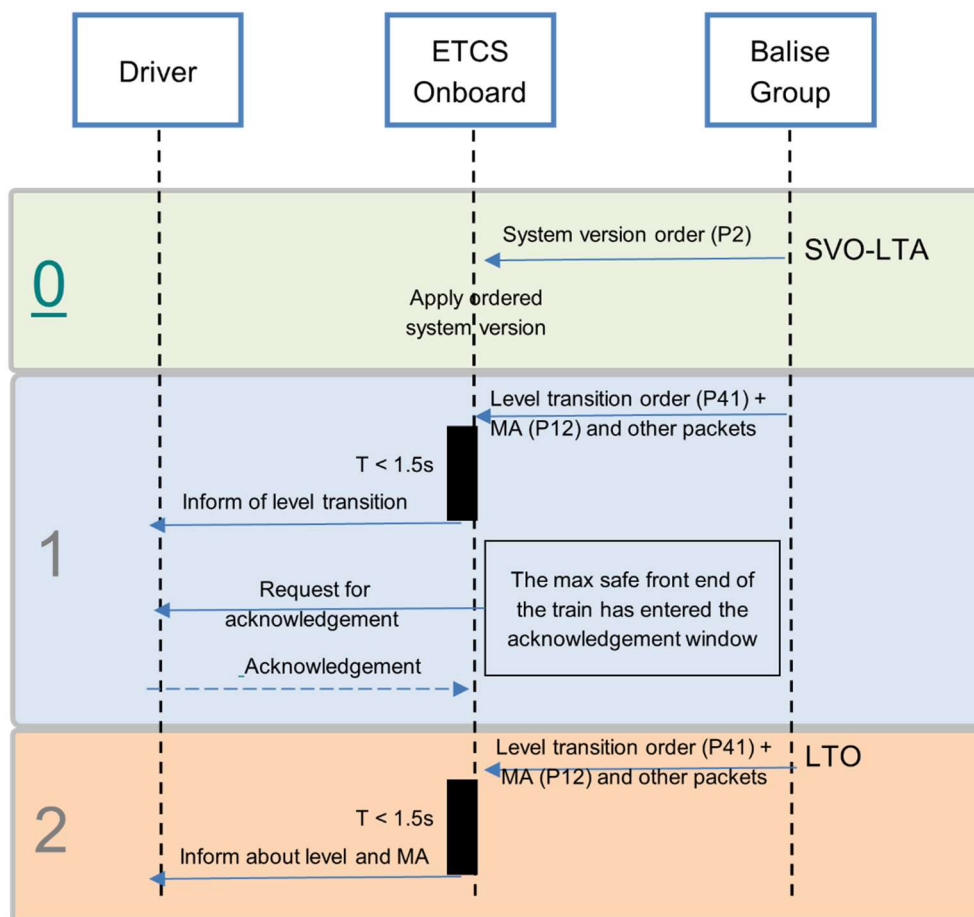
Driver

ETCS Onboard

Balise Group

0

System version order (P2)

SVO-LTA

Apply ordered system version

1

Level transition order (P41) + MA (P12) and other packets

T < 1.5s

Inform of level transition

Request for acknowledgement

The max safe front end of the train has entered the acknowledgement window

Acknowledgement

2

Level transition order (P41) + MA (P12) and other packets

LTO

T < 1.5s

Inform about level and MA